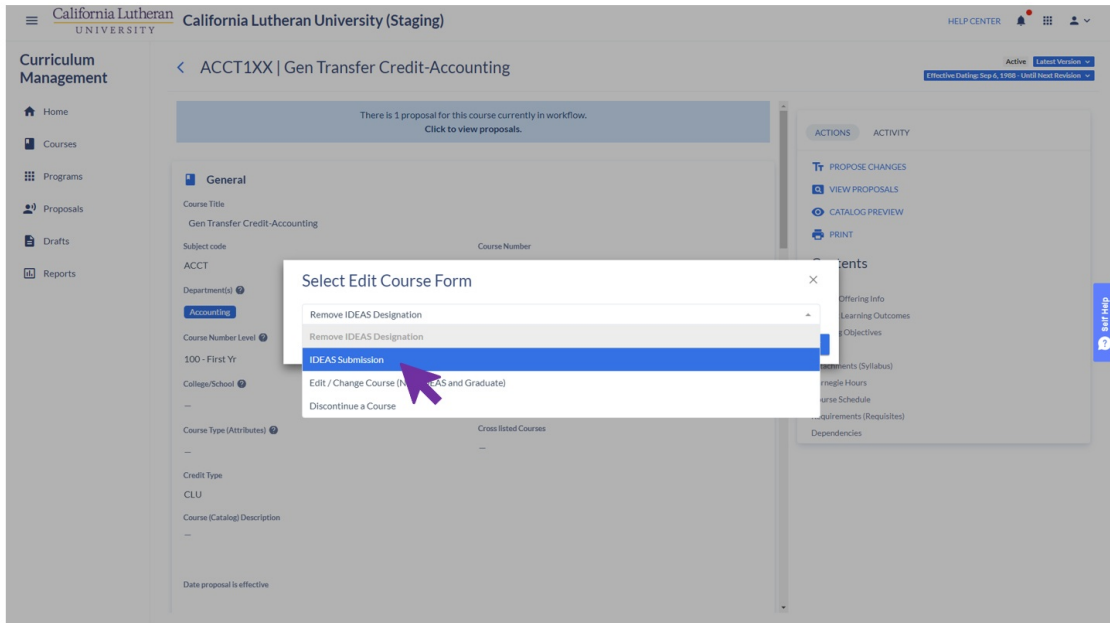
California Lutheran UNIVERSITY California Lutheran University (Staging)

HELP CENTER

Curriculum Management

Home
Courses
Programs
Proposals
Drafts
Reports

< ACCT1XX | Gen Transfer Credit-Accounting

Active Latest Version
Effective Dating: Sep 6, 1988 - Until Next Revision

There is 1 proposal for this course currently in workflow.
Click to view proposals.

General

Course Title
Gen Transfer Credit-Accounting

Subject code
ACCT

Course Number

Department(s)
Accounting

Course Number Level
100 - First Yr

College/School
—

Course Type (Attributes)
—

Cross listed Courses
—

Credit Type
CLU

Course (Catalog) Description
—

Date proposal is effective

ACTIONS ACTIVITY

PROPOSE CHANGES
VIEW PROPOSALS
CATALOG PREVIEW
PRINT

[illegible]ents
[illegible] Offering Info
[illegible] Learning Outcomes
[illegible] Objectives
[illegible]chments (Syllabus)
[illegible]rnegie Hours
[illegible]urse Schedule
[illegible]quirements (Requisites)
Dependencies

Select Edit Course Form

Remove IDEAS Designation
Remove IDEAS Designation
IDEAS Submission
Edit / Change Course (N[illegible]EAS and Graduate)
Discontinue a Course

Self Help